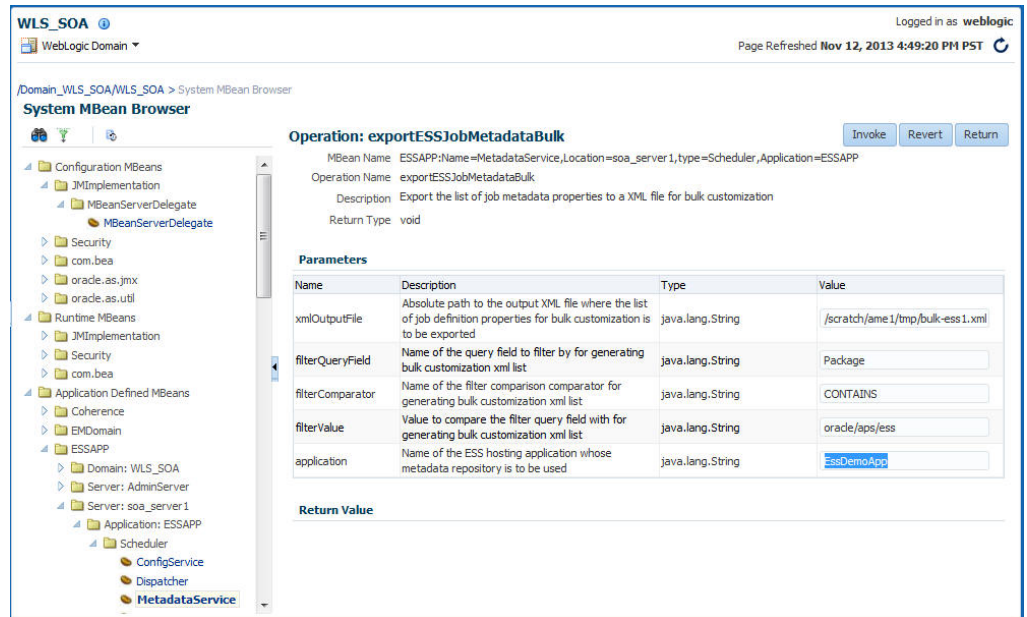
WLS_SOA
WebLogic Domain
Logged in as weblogic
Page Refreshed Nov 12, 2013 4:49:20 PM PST

/Domain_WLS_SOA/WLS_SOA > System MBean Browser
System MBean Browser

Configuration MBeans
JMImplementation
MBeanServerDelegate
MBeanServerDelegate
Security
com.bea
oracle.as.jmx
oracle.as.util
Runtime MBeans
JMImplementation
Security
com.bea
Application Defined MBeans
Coherence
EMDomain
ESSAPP
Domain: WLS_SOA
Server: AdminServer
Server: soa_server1
Application: ESSAPP
Scheduler
ConfigService
Dispatcher
MetadataService

Operation: exportESSJobMetadataBulk
Invoke Revert Return

MBean Name ESSAPP:Name=MetadataService,Location=soa_server1,type=Scheduler,Application=ESSAPP
Operation Name exportESSJobMetadataBulk
Description Export the list of job metadata properties to a XML file for bulk customization
Return Type void

Parameters

| Name | Description | Type | Value |
|---|---|---|---|
| xmlOutputFile | Absolute path to the output XML file where the list of job definition properties for bulk customization is to be exported | java.lang.String | /scratch/ame1/tmp/bulk-ess1.xml |
| filterQueryField | Name of the query field to filter by for generating bulk customization xml list | java.lang.String | Package |
| filterComparator | Name of the filter comparison comparator for generating bulk customization xml list | java.lang.String | CONTAINS |
| filterValue | Value to compare the filter query field with for generating bulk customization xml list | java.lang.String | oracle/aps/ess |
| application | Name of the ESS hosting application whose metadata repository is to be used | java.lang.String | EssDemoApp |

Return Value